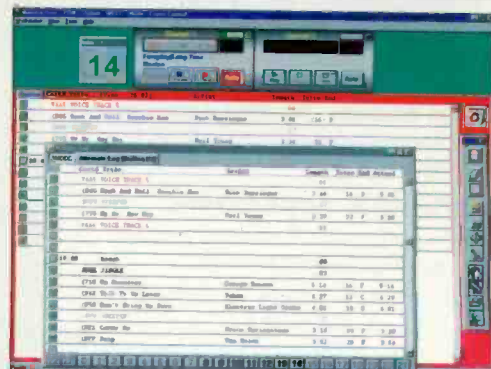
14

Auto

Artist

Length

Text VOICE TRACK 1

Bruce Springsteen

Paul Young

Artist

Length

Text VOICE TRACK 1

Bruce Springsteen

Paul Young

Text VOICE TRACK 1

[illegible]

Genesis

Electric Light Orchestra

Bruce Springsteen

The Beach

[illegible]